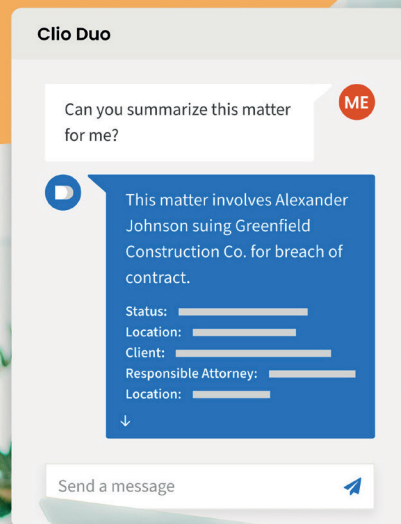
Clio Duo

Can you summarize this matter for me?

ME

This matter involves Alexander Johnson suing Greenfield Construction Co. for breach of contract.

Status:
Location:
Client:
Responsible Attorney:
Location:

Send a message